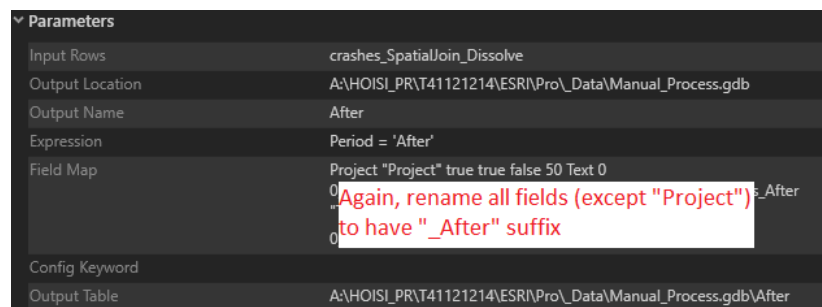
Parameters

| | |
|---|---|
| Input Rows | crashes_SpatialJoin_Dissolve |
| Output Location | A:\HOISI_PR\T41121214\ESRI\Pro\_Data\Manual_Process.gdb |
| Output Name | After |
| Expression | Period = 'After' |
| Field Map | Project "Project" true true false 50 Text 0 0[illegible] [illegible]s_After "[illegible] 0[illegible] |
| Config Keyword | |
| Output Table | A:\HOISI_PR\T41121214\ESRI\Pro\_Data\Manual_Process.gdb\After |

Again, rename all fields (except "Project") to have "_After" suffix